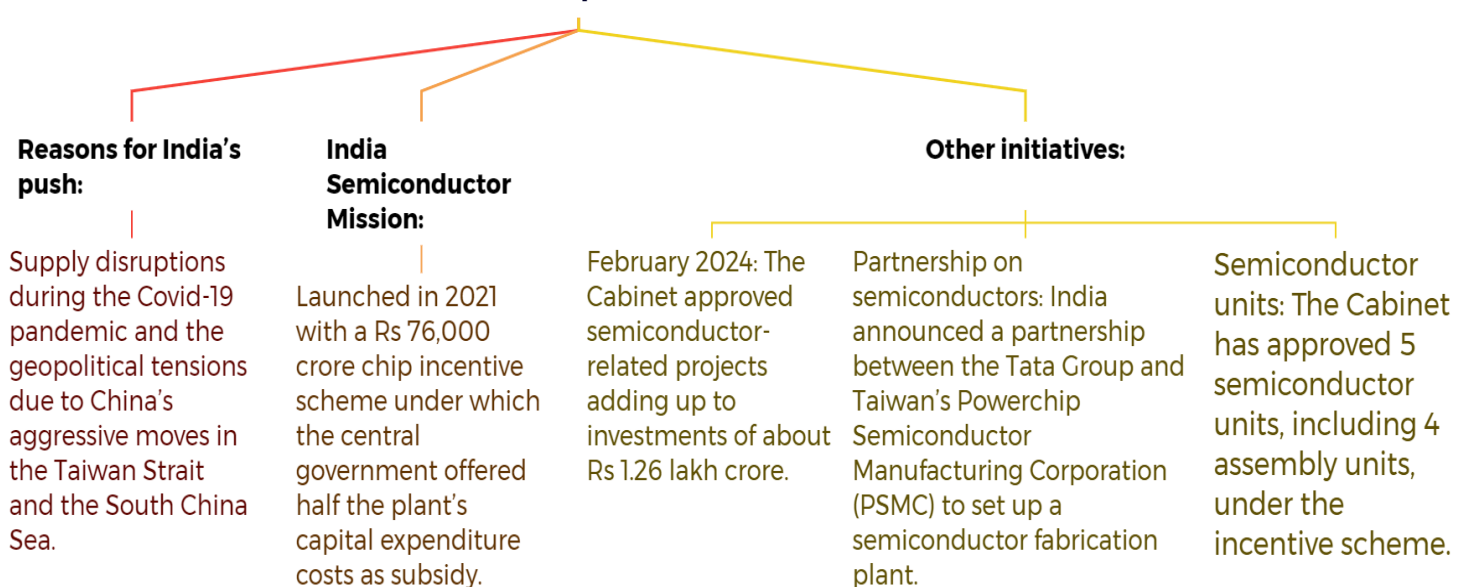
Reasons for India's push:

Supply disruptions during the Covid-19 pandemic and the geopolitical tensions due to China's aggressive moves in the Taiwan Strait and the South China Sea.

India Semiconductor Mission:

Launched in 2021 with a Rs 76,000 crore chip incentive scheme under which the central government offered half the plant's capital expenditure costs as subsidy.

Other initiatives:

February 2024: The Cabinet approved semiconductor-related projects adding up to investments of about Rs 1.26 lakh crore.

Partnership on semiconductors: India announced a partnership between the Tata Group and Taiwan's Powerchip Semiconductor Manufacturing Corporation (PSMC) to set up a semiconductor fabrication plant.

Semiconductor units: The Cabinet has approved 5 semiconductor units, including 4 assembly units, under the incentive scheme.